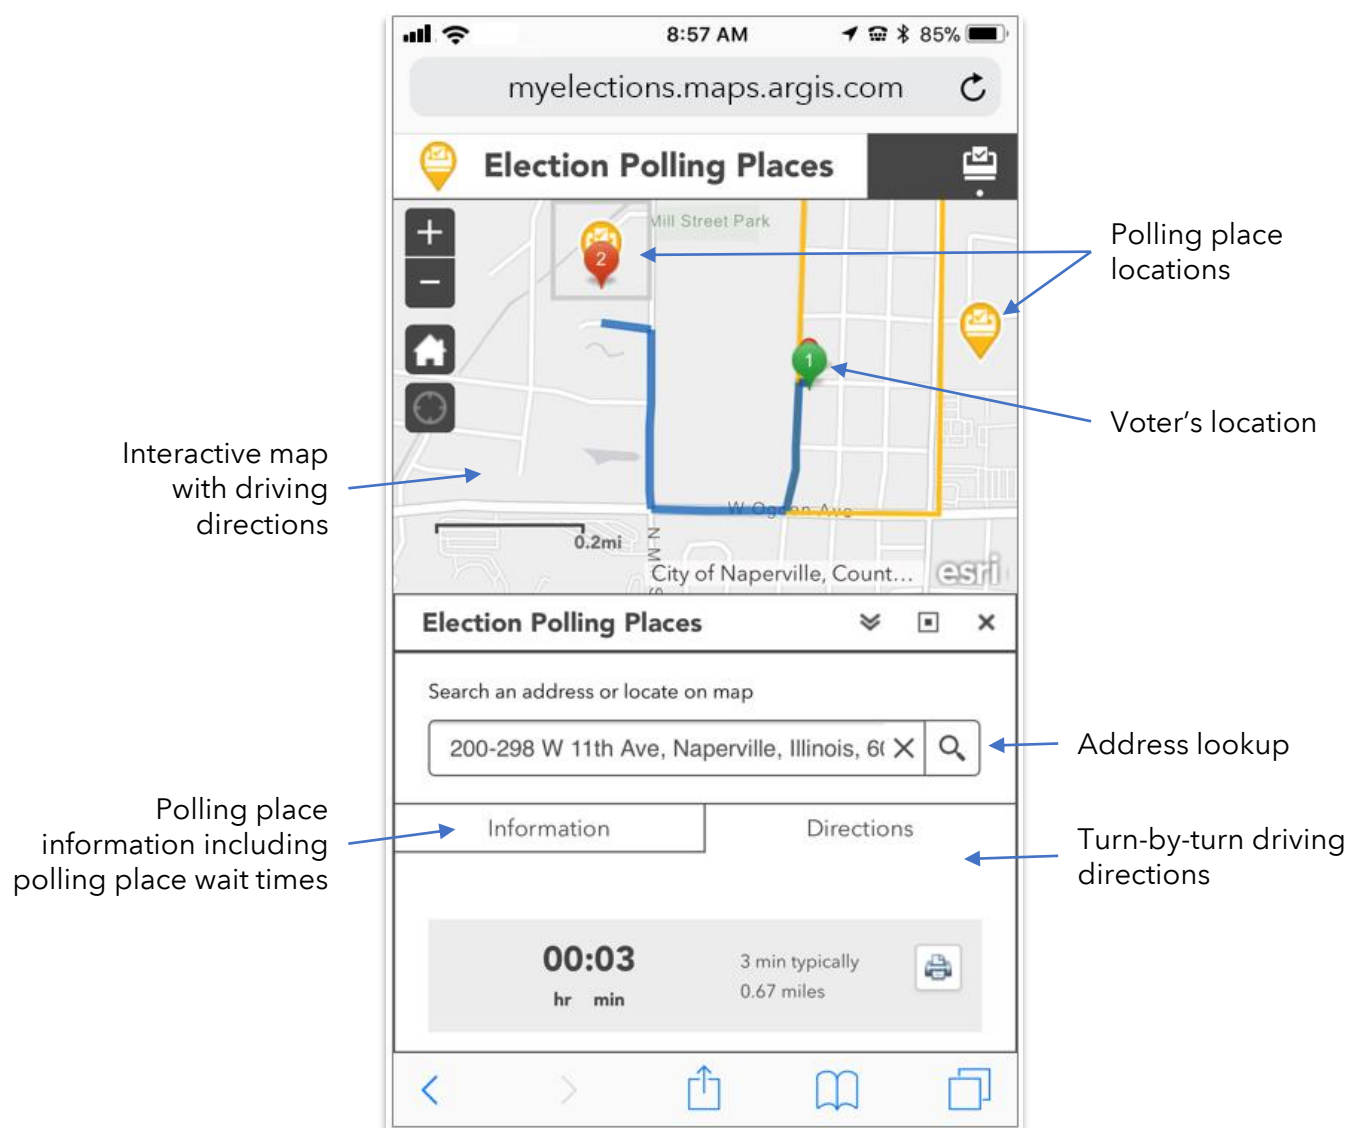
8:57 AM
85%
myelections.maps.argis.com

Election Polling Places

Mill Street Park

2

1

W Ogden Ave

0.2mi

City of Naperville, Count...

esri

Polling place locations

Voter's location

Interactive map with driving directions

Election Polling Places

Search an address or locate on map

200-298 W 11th Ave, Naperville, Illinois, 6(

Address lookup

Information

Directions

Polling place information including polling place wait times

Turn-by-turn driving directions

00:03
hr min

3 min typically
0.67 miles